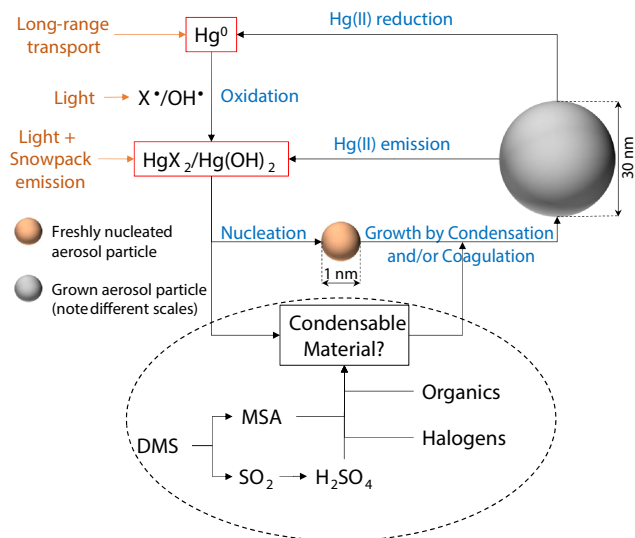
Long-range transport

$Hg^0$

Hg(II) reduction

Light → $X^\bullet/OH^\bullet$

Oxidation

Light + Snowpack emission

$HgX_2/Hg(OH)_2$

Hg(II) emission

30 nm

Freshly nucleated aerosol particle

Grown aerosol particle (note different scales)

Nucleation

1 nm

Growth by Condensation and/or Coagulation

Condensable Material?

Organics

Halogens

MSA

DMS

$SO_2$ → $H_2SO_4$